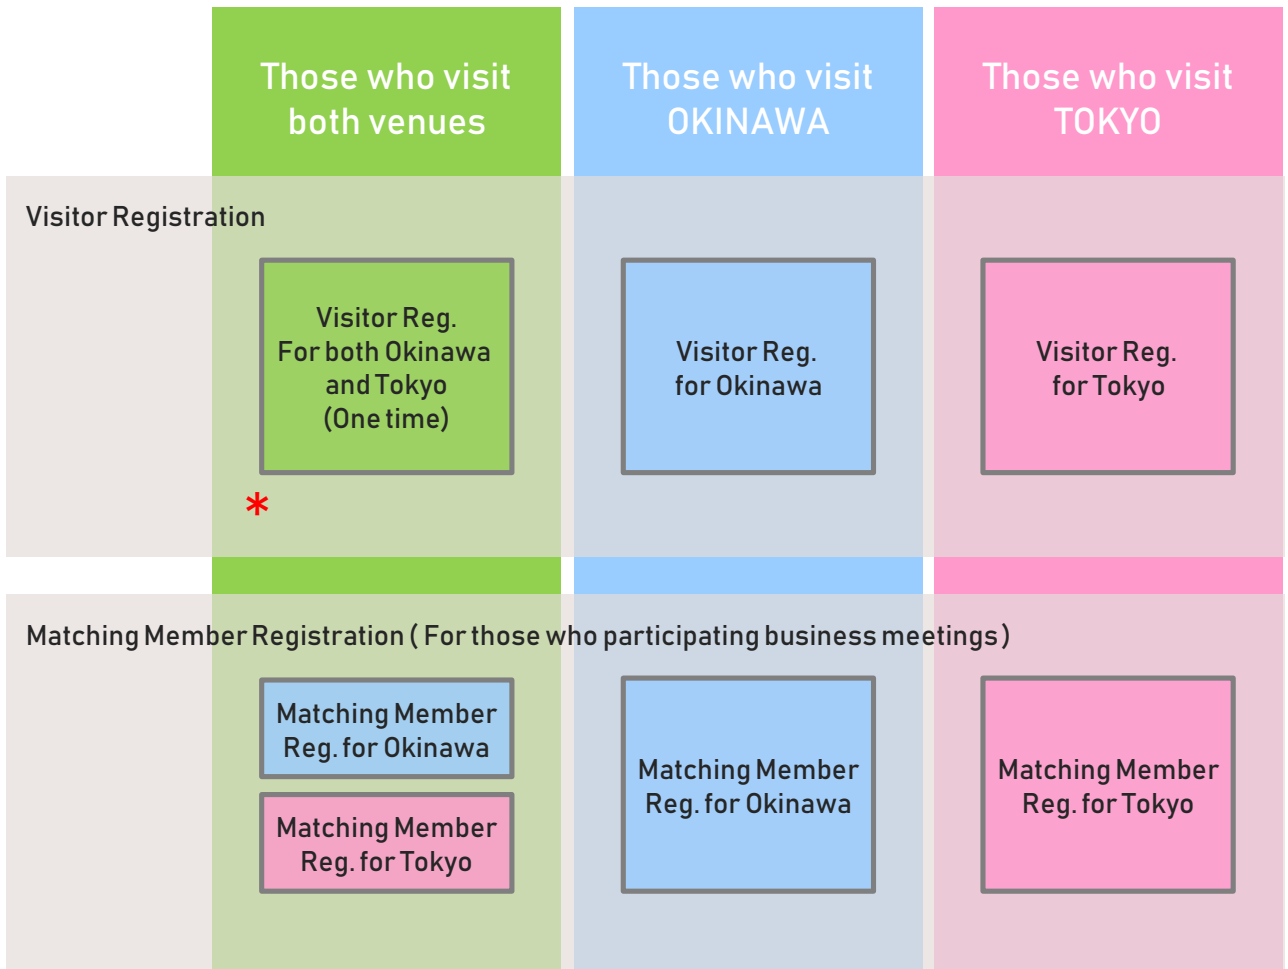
| | Those who visit both venues | Those who visit OKINAWA | Those who visit TOKYO |
|---|---|---|---|
| Visitor Registration | Visitor Reg. For both Okinawa and Tokyo (One time) * | Visitor Reg. for Okinawa | Visitor Reg. for Tokyo |
| Matching Member Registration ( For those who participating business meetings ) | Matching Member Reg. for Okinawa<br>Matching Member Reg. for Tokyo | Matching Member Reg. for Okinawa | Matching Member Reg. for Tokyo |